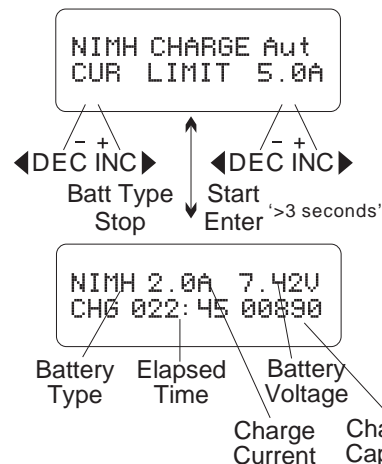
NIMH CHARGE Aut
CUR LIMIT 5.0A

– +
◀DEC INC▶

– +
◀DEC INC▶

Batt Type
Stop

Start
Enter '>3 seconds'

NIMH 2.0A 7.42V
CHG 022:45 00890

Battery Type

Elapsed Time

Battery Voltage

Charge Current

Cha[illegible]
Cap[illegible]